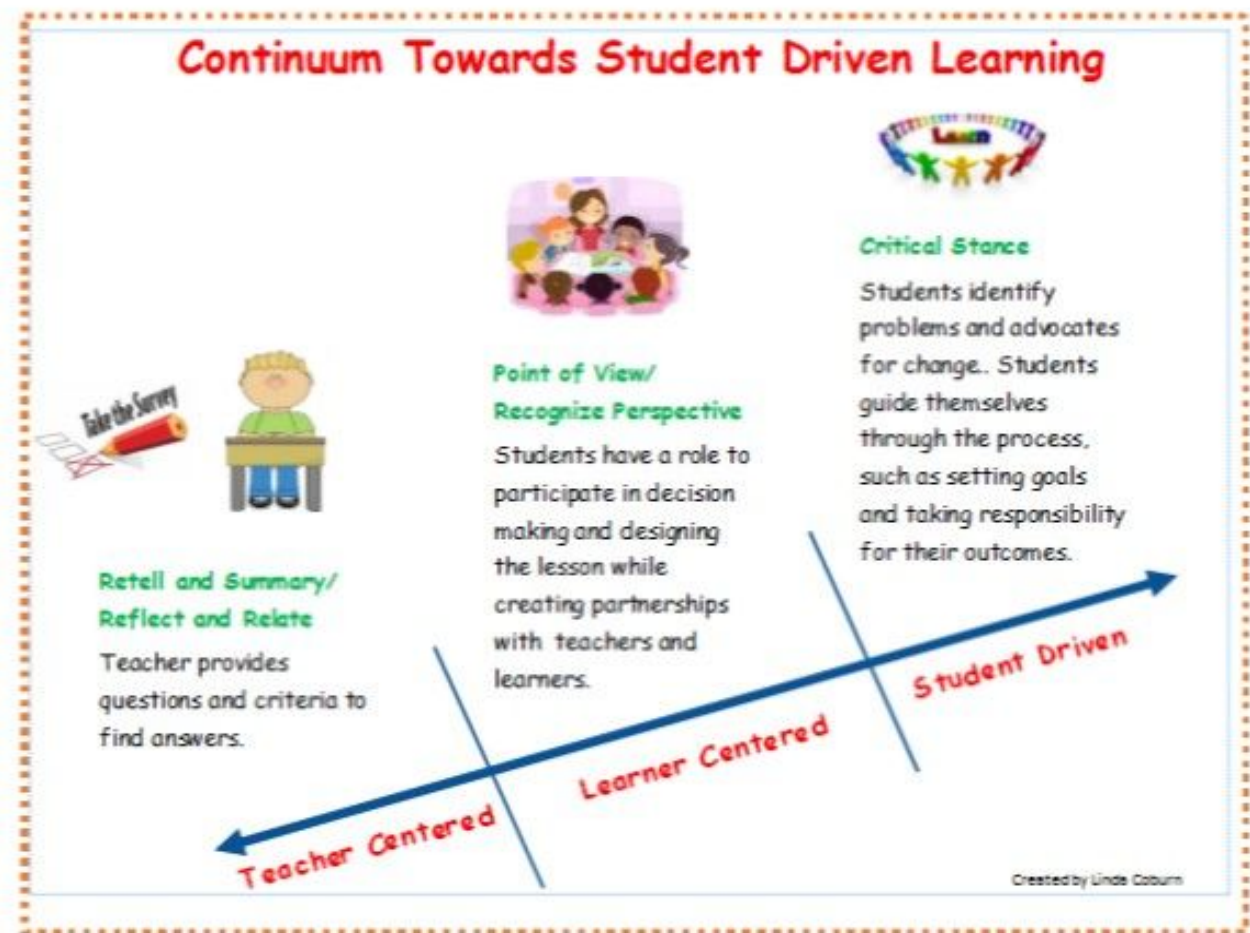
Continuum Towards Student Driven Learning

Take the Survey

Retell and Summary/ Reflect and Relate

Teacher provides questions and criteria to find answers.

Point of View/ Recognize Perspective

Students have a role to participate in decision making and designing the lesson while creating partnerships with teachers and learners.

Learn

Critical Stance

Students identify problems and advocates for change.. Students guide themselves through the process, such as setting goals and taking responsibility for their outcomes.

Teacher Centered

Learner Centered

Student Driven

Created by Linda Coburn